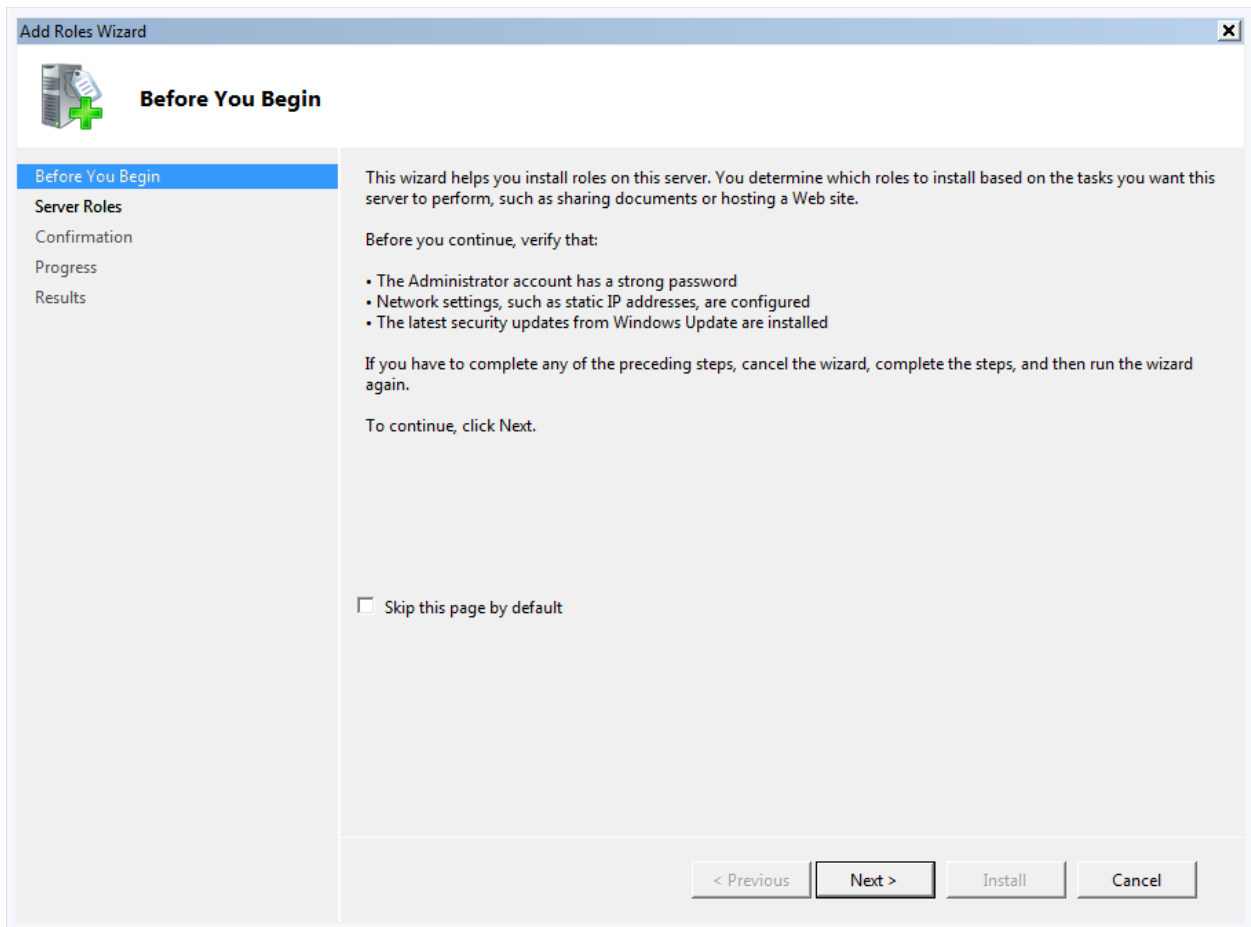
Add Roles Wizard

Before You Begin

Before You Begin
Server Roles
Confirmation
Progress
Results

This wizard helps you install roles on this server. You determine which roles to install based on the tasks you want this server to perform, such as sharing documents or hosting a Web site.

Before you continue, verify that:

• The Administrator account has a strong password
• Network settings, such as static IP addresses, are configured
• The latest security updates from Windows Update are installed

If you have to complete any of the preceding steps, cancel the wizard, complete the steps, and then run the wizard again.

To continue, click Next.

Skip this page by default

< Previous
Next >
Install
Cancel